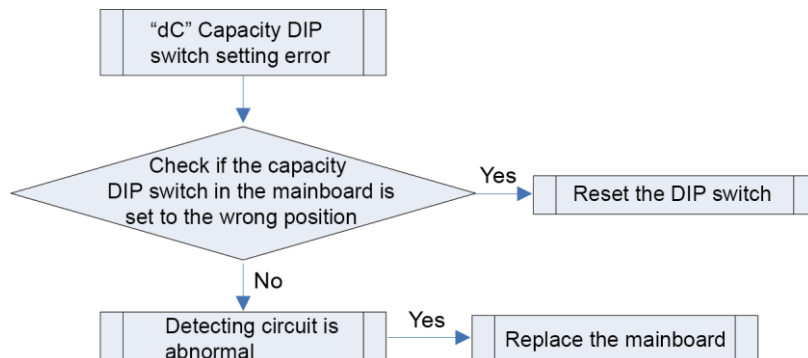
"dC" Capacity DIP switch setting error

Check if the capacity DIP switch in the mainboard is set to the wrong position

Yes

Reset the DIP switch

No

Detecting circuit is abnormal

Yes

Replace the mainboard